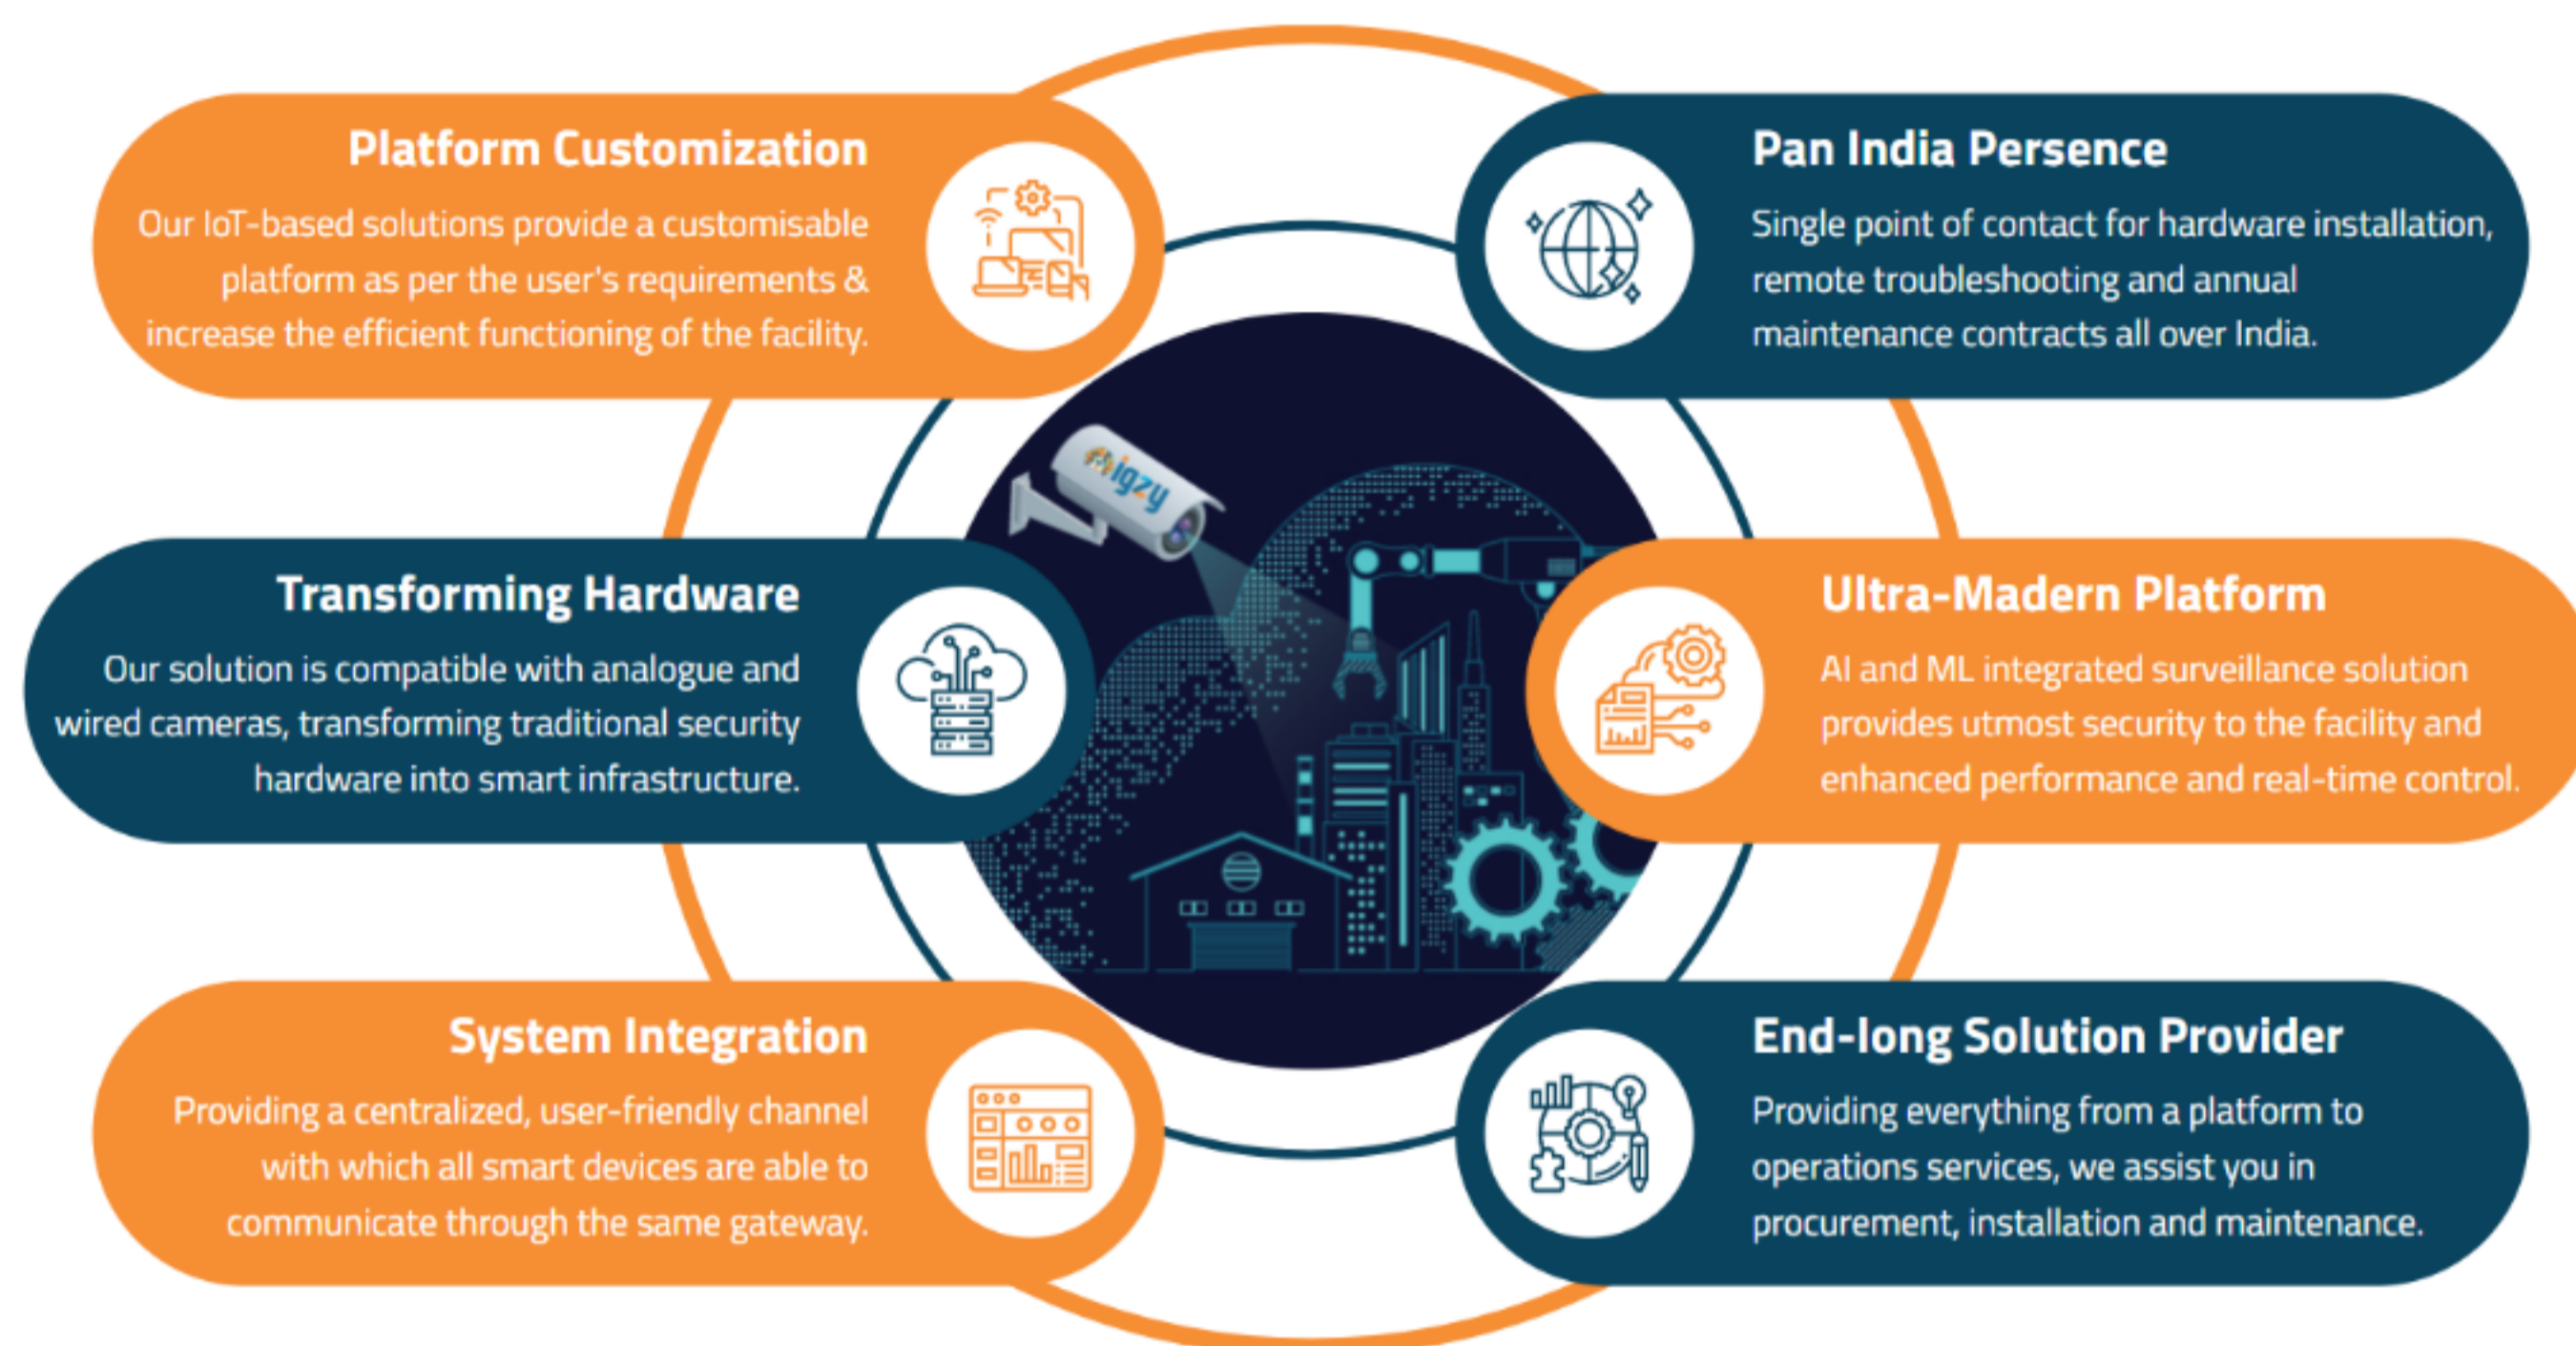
Platform Customization

Our IoT-based solutions provide a customisable platform as per the user's requirements & increase the efficient functioning of the facility.

Pan India Persence

Single point of contact for hardware installation, remote troubleshooting and annual maintenance contracts all over India.

igzy

Transforming Hardware

Our solution is compatible with analogue and wired cameras, transforming traditional security hardware into smart infrastructure.

Ultra-Madern Platform

AI and ML integrated surveillance solution provides utmost security to the facility and enhanced performance and real-time control.

System Integration

Providing a centralized, user-friendly channel with which all smart devices are able to communicate through the same gateway.

End-long Solution Provider

Providing everything from a platform to operations services, we assist you in procurement, installation and maintenance.